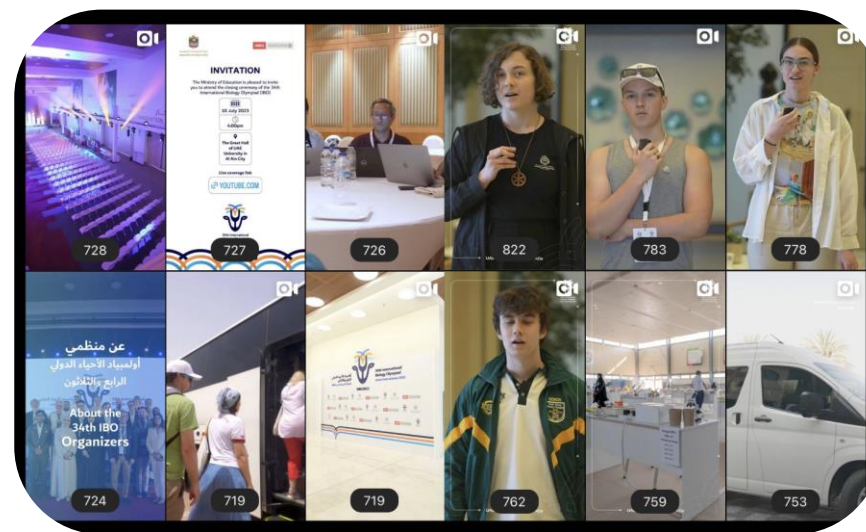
728

INVITATION

The Ministry of Education is pleased to invite you to attend the closing ceremony of the 34th International Biology Olympiad (IBO)

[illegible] July 2023

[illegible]

The Great Hall of UAE University in Al Ain City

Live coverage link

YOUTUBE.COM

727

726

822

783

778

عن منظمي أولمبياد الأحياء الدولي الرابع والثلاثون

About the 34th IBO Organizers

724

719

719

762

759

753